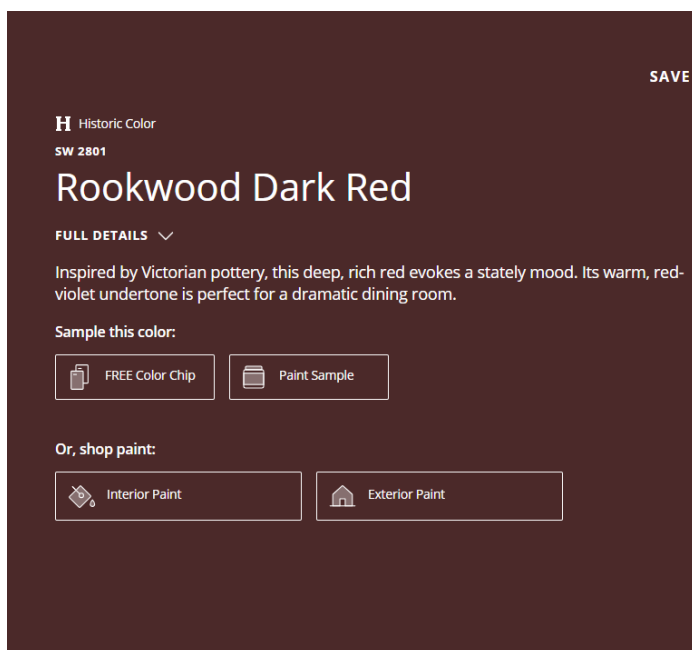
SAVE

H Historic Color

SW 2801

Rookwood Dark Red

FULL DETAILS

Inspired by Victorian pottery, this deep, rich red evokes a stately mood. Its warm, red-violet undertone is perfect for a dramatic dining room.

Sample this color:

FREE Color Chip

Paint Sample

Or, shop paint:

Interior Paint

Exterior Paint